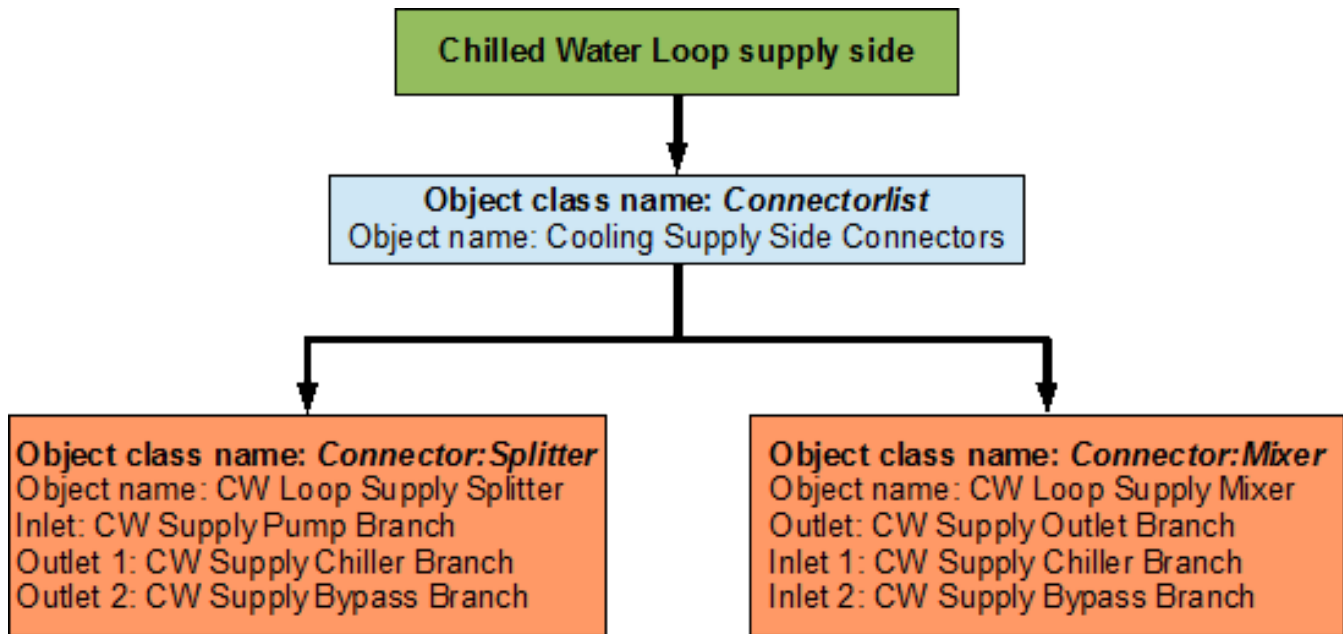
Chilled Water Loop supply side

**Object class name: *Connectorlist***
Object name: Cooling Supply Side Connectors

**Object class name: *Connector:Splitter***
Object name: CW Loop Supply Splitter
Inlet: CW Supply Pump Branch
Outlet 1: CW Supply Chiller Branch
Outlet 2: CW Supply Bypass Branch

**Object class name: *Connector:Mixer***
Object name: CW Loop Supply Mixer
Outlet: CW Supply Outlet Branch
Inlet 1: CW Supply Chiller Branch
Inlet 2: CW Supply Bypass Branch